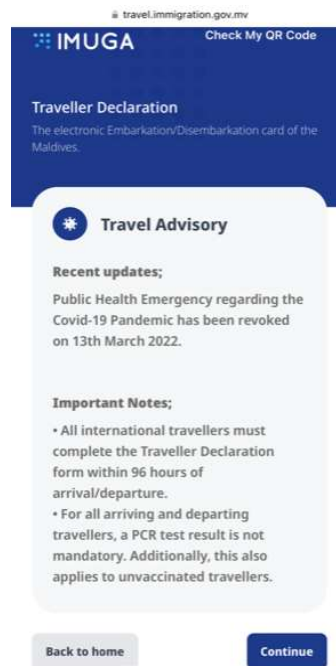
travel.immigration.gov.mv

IMUGA

Check My QR Code

Traveller Declaration

The electronic Embarkation/Disembarkation card of the Maldives.

Travel Advisory

Recent updates;

Public Health Emergency regarding the Covid-19 Pandemic has been revoked on 13th March 2022.

Important Notes;

• All international travellers must complete the Traveller Declaration form within 96 hours of arrival/departure.

• For all arriving and departing travellers, a PCR test result is not mandatory. Additionally, this also applies to unvaccinated travellers.

Back to home

Continue